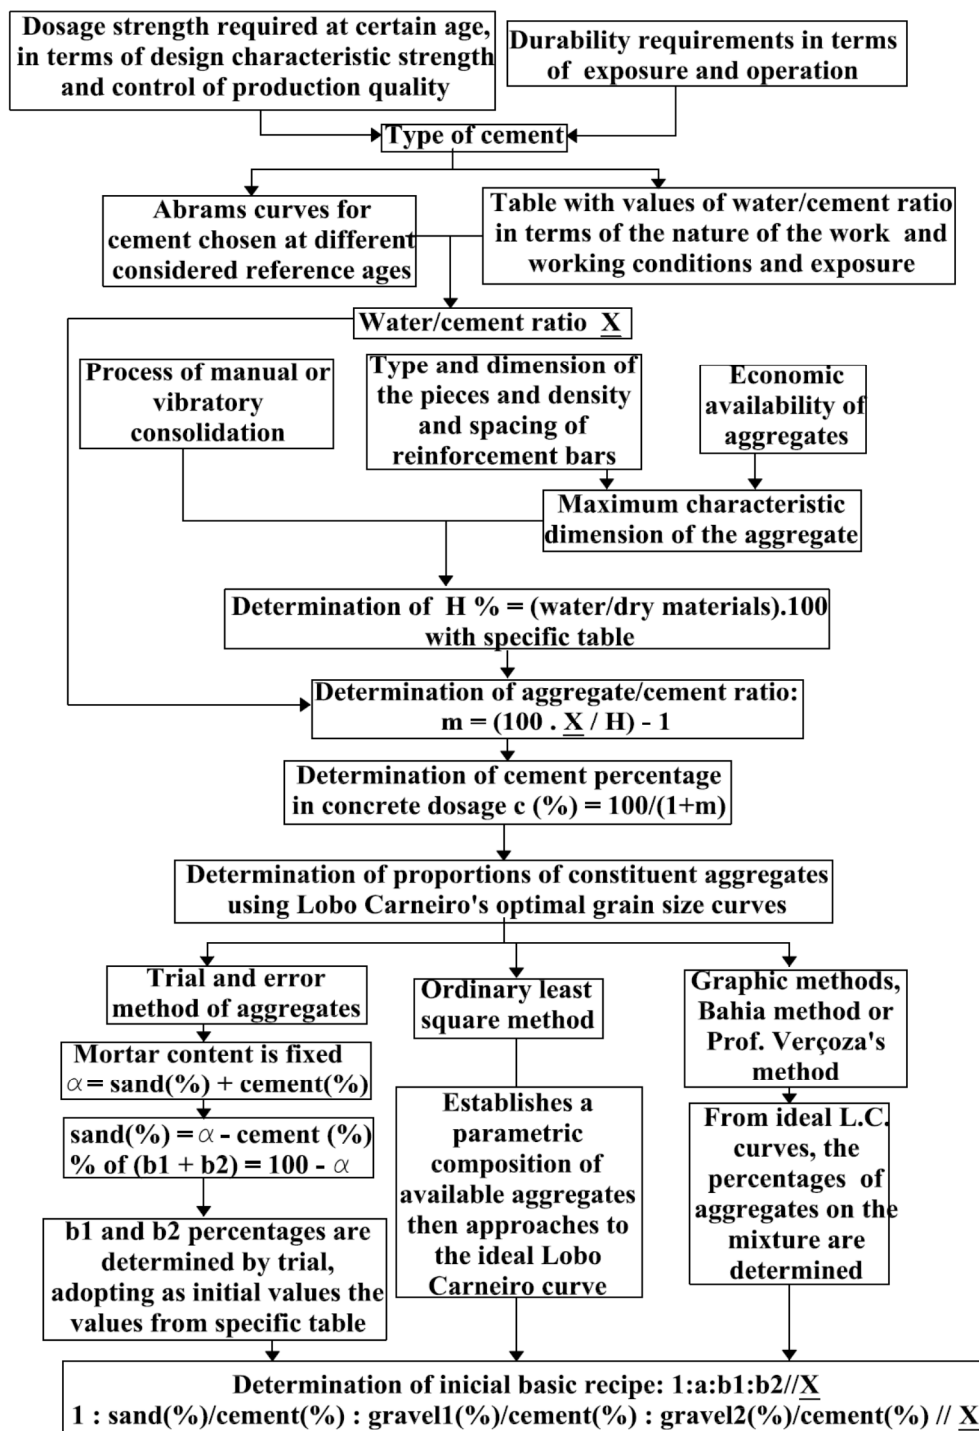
Dosage strength required at certain age, in terms of design characteristic strength and control of production quality

Durability requirements in terms of exposure and operation

Type of cement

Abrams curves for cement chosen at different considered reference ages

Table with values of water/cement ratio in terms of the nature of the work and working conditions and exposure

Water/cement ratio $\underline{X}$

Process of manual or vibratory consolidation

Type and dimension of the pieces and density and spacing of reinforcement bars

Economic availability of aggregates

Maximum characteristic dimension of the aggregate

Determination of H % = (water/dry materials).100 with specific table

Determination of aggregate/cement ratio: m = (100 . $\underline{X}$ / H) - 1

Determination of cement percentage in concrete dosage c (%) = 100/(1+m)

Determination of proportions of constituent aggregates using Lobo Carneiro's optimal grain size curves

Trial and error method of aggregates

Mortar content is fixed $\alpha$ = sand(%) + cement(%)

sand(%) = $\alpha$ - cement (%)
% of (b1 + b2) = 100 - $\alpha$

b1 and b2 percentages are determined by trial, adopting as initial values the values from specific table

Ordinary least square method

Establishes a parametric composition of available aggregates then approaches to the ideal Lobo Carneiro curve

Graphic methods, Bahia method or Prof. Verçoza's method

From ideal L.C. curves, the percentages of aggregates on the mixture are determined

Determination of inicial basic recipe: 1:a:b1:b2//$\underline{X}$
1 : sand(%)/cement(%) : gravel1(%)/cement(%) : gravel2(%)/cement(%) // $\underline{X}$